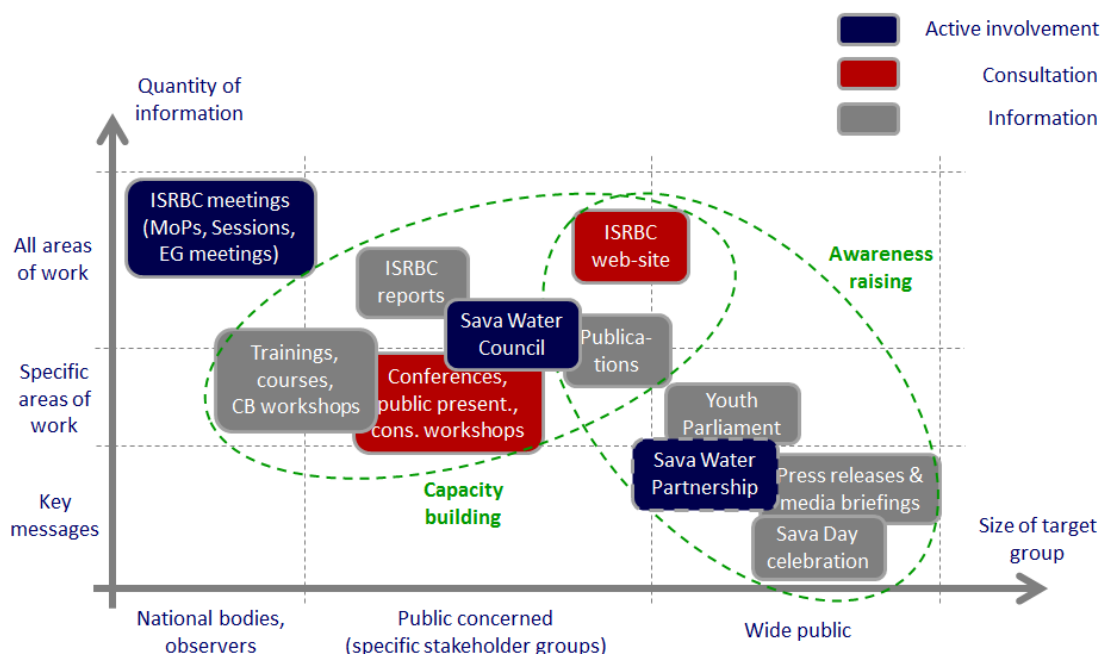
Active involvement
Consultation
Information

Quantity of information

All areas of work
Specific areas of work
Key messages

ISRBC meetings (MoPs, Sessions, EG meetings)
ISRBC reports
ISRBC web-site
Awareness raising
Sava Water Council
Publications
Trainings, courses, CB workshops
Conferences, public present., cons. workshops
Youth Parliament
Sava Water Partnership
Press releases & media briefings
Capacity building
Sava Day celebration

Size of target group

National bodies, observers
Public concerned (specific stakeholder groups)
Wide public